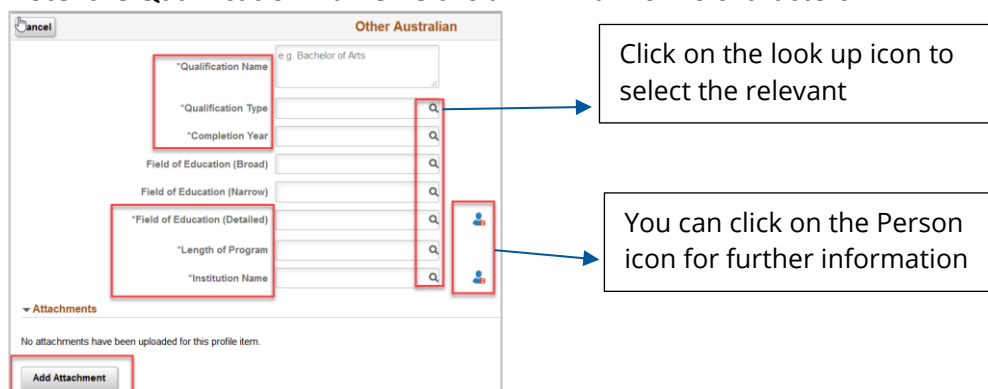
Cancel

Other Australian

*Qualification Name

e.g. Bachelor of Arts

*Qualification Type

*Completion Year

Field of Education (Broad)

Field of Education (Narrow)

*Field of Education (Detailed)

*Length of Program

*Institution Name

Attachments

No attachments have been uploaded for this profile item.

Add Attachment

Click on the look up icon to select the relevant

You can click on the Person icon for further information